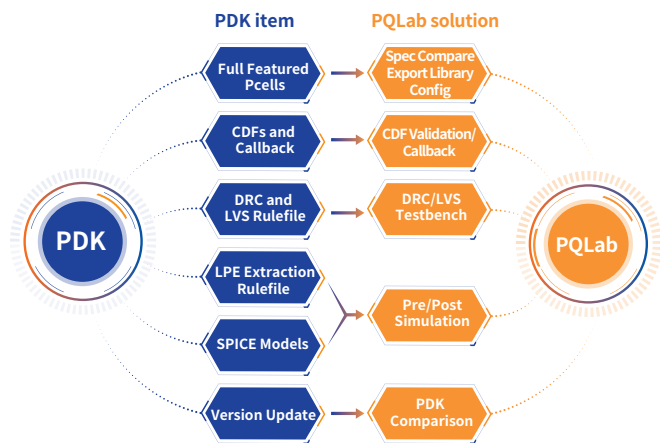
PDK item

PQLab solution

PDK

Full Featured Pcells

Spec Compare Export Library Config

CDFs and Callback

CDF Validation/ Callback

DRC and LVS Rulefile

DRC/LVS Testbench

LPE Extraction Rulefile

SPICE Models

Pre/Post Simulation

Version Update

PDK Comparison

PQLab